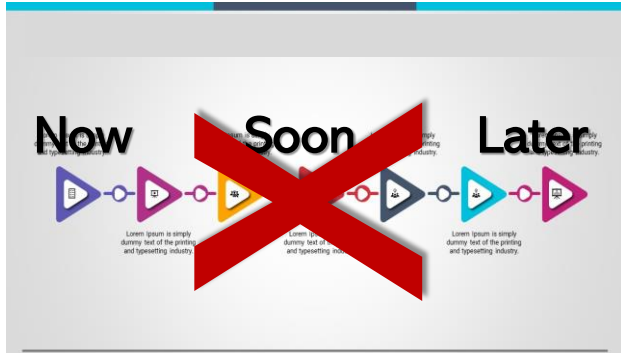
Now

Soon

Later

dummy text of the printing and typesetting industry.

Lorem Ipsum is simply dummy text of the printing and typesetting industry.

Lorem Ipsum is simply dummy text of the printing and typesetting industry.

Lorem Ipsum is simply dummy text of the printing and typesetting industry.

Lorem Ipsum is simply dummy text of the printing and typesetting industry.